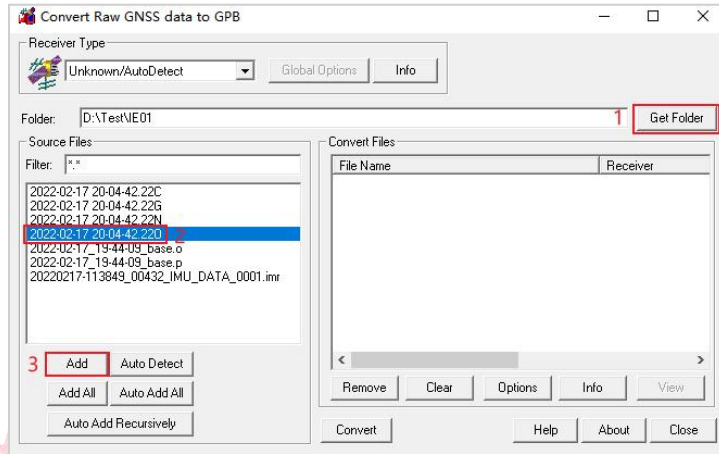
Convert Raw GNSS data to GPB

Receiver Type
Unknown/AutoDetect
Global Options
Info

Folder: D:\Test\IE01
1
Get Folder

Source Files
Filter: *.*
2022-02-17 20-04-42.22C
2022-02-17 20-04-42.22G
2022-02-17 20-04-42.22N
2022-02-17 20-04-42.22O
2
2022-02-17_19-44-09_base.o
2022-02-17_19-44-09_base.p
20220217-113849_00432_IMU_DATA_0001.imr

3
Add
Auto Detect
Add All
Auto Add All
Auto Add Recursively

Convert Files
| File Name | Receiver |
|---|---|

Remove
Clear
Options
Info
View

Convert
Help
About
Close